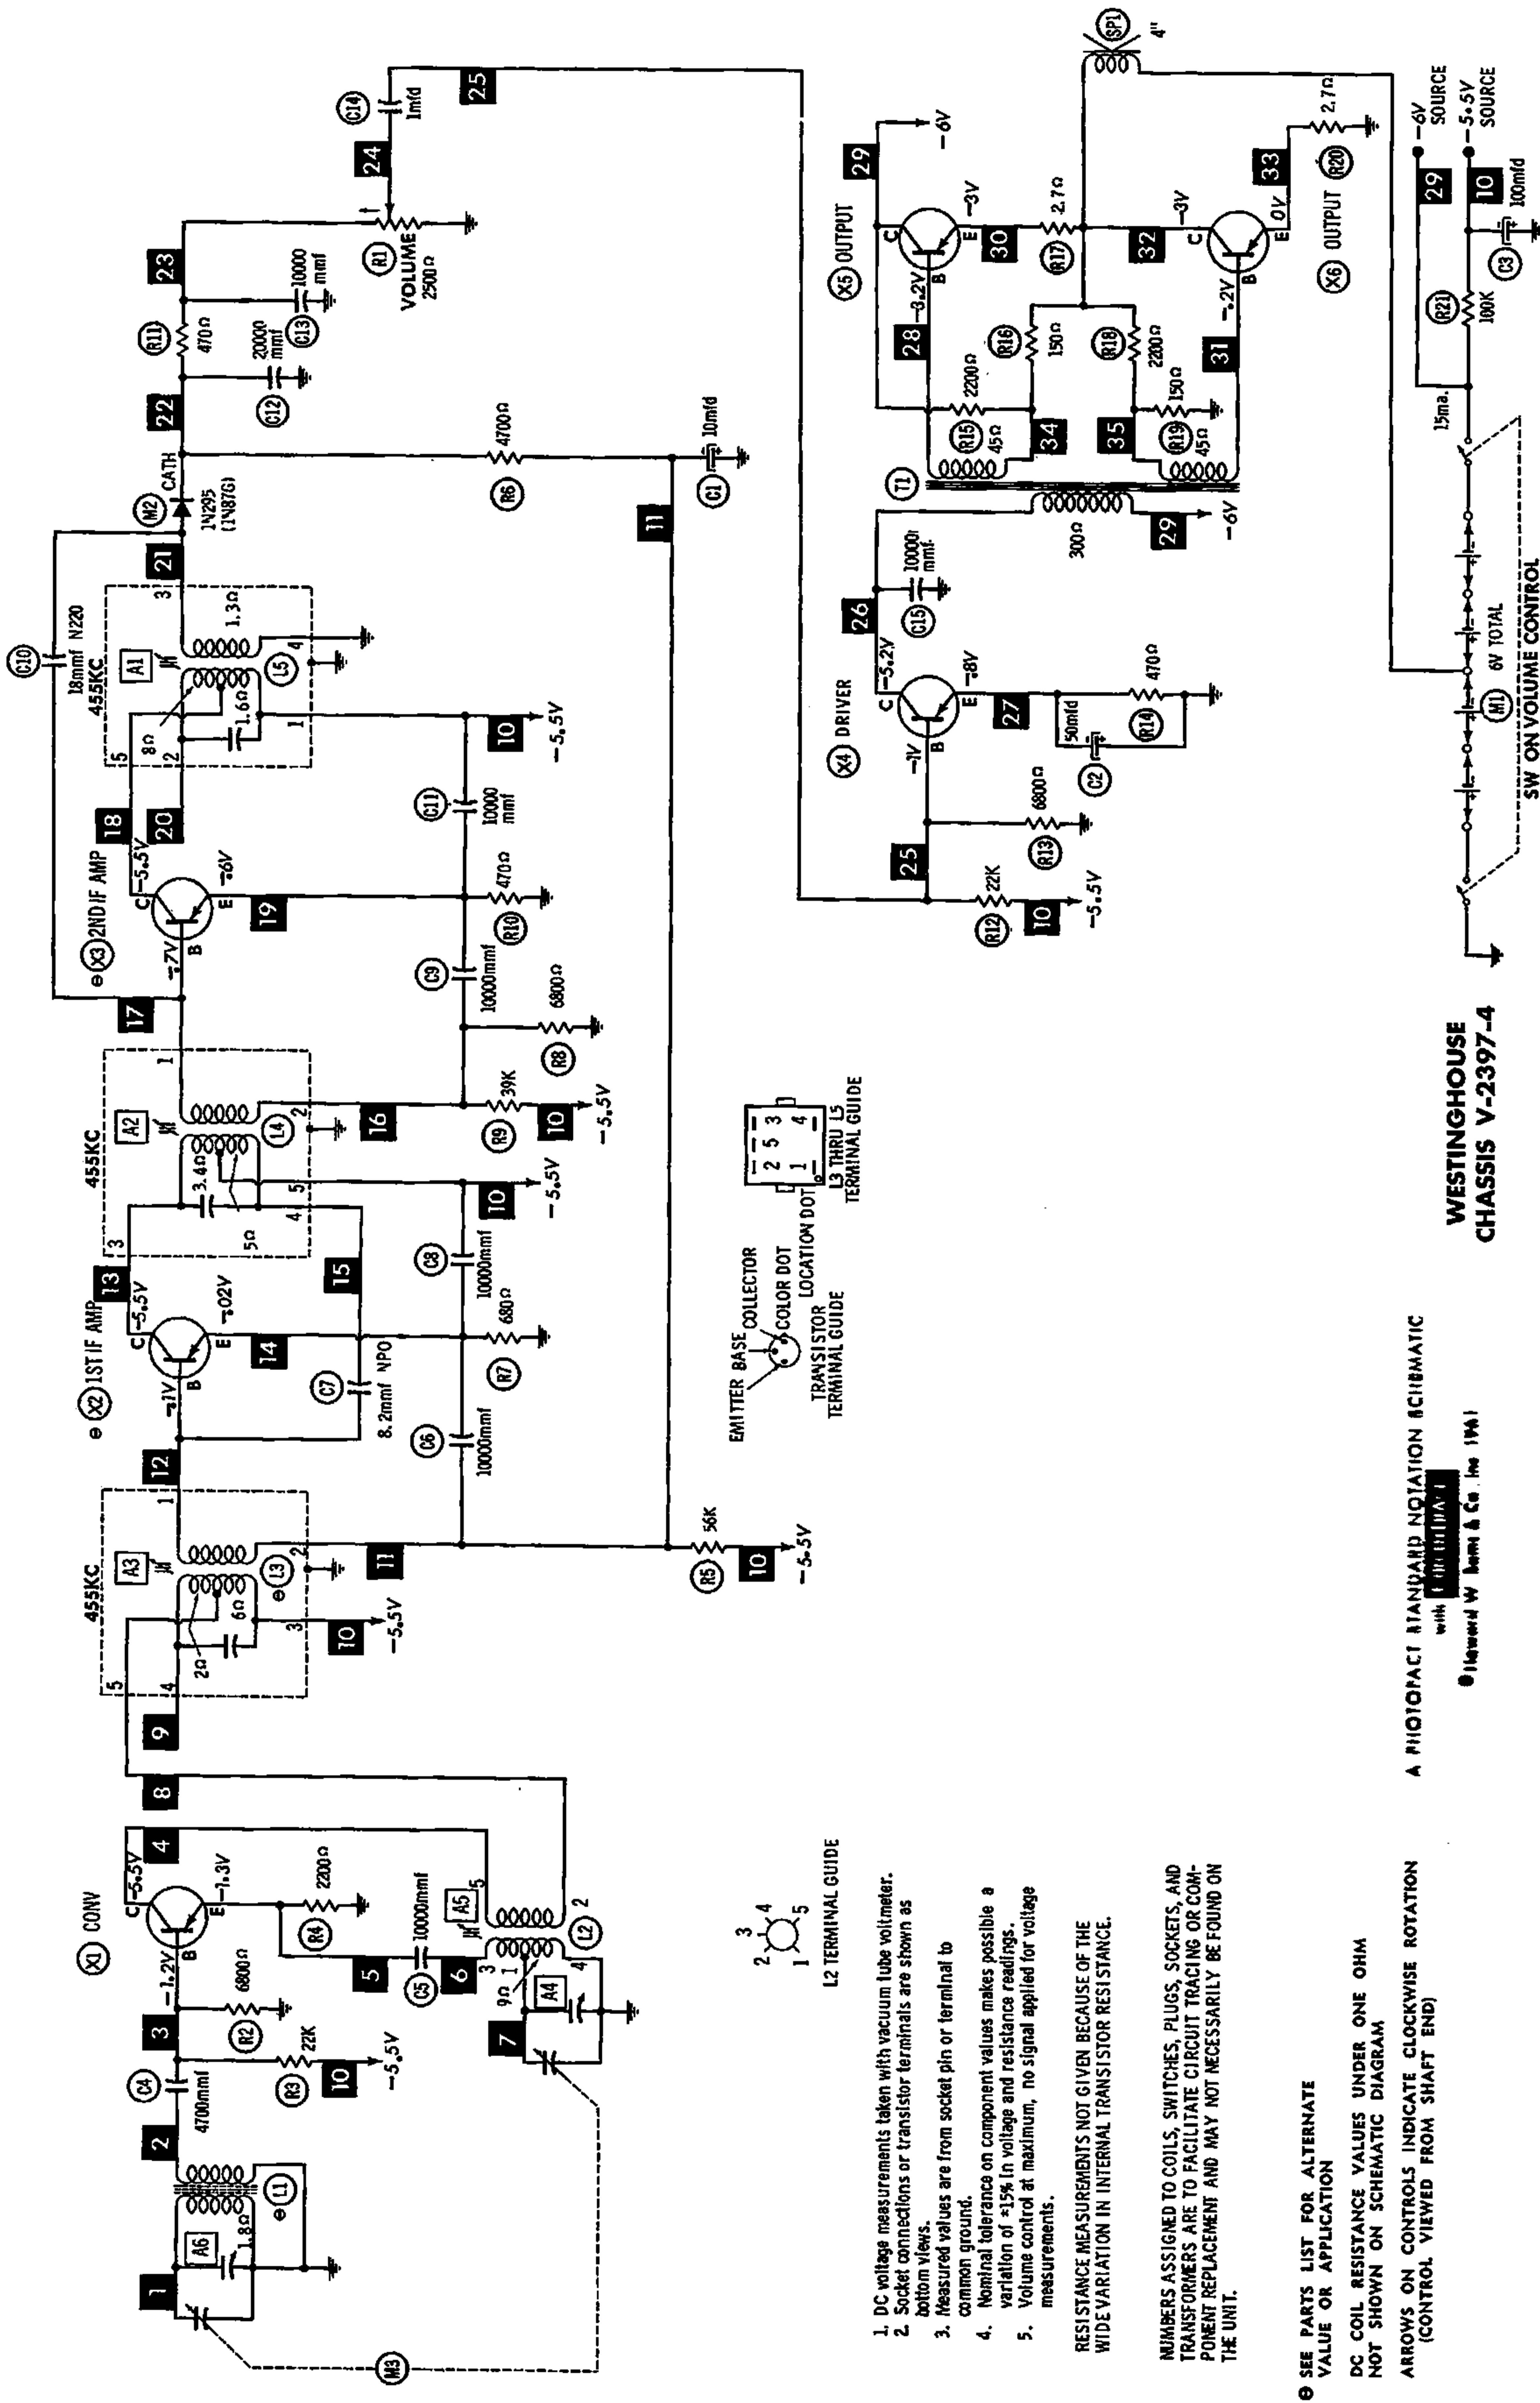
WESTINGHOUSE
CHASSIS V-2397-4

A PHOTOFACT STANDARD NOTATION SCHEMATIC
with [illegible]
©Howard W. Sams & Co., Inc. 1961

X1 CONV
C -5.5V E -1.3V B -1.2V
1 2 3 4 5 6 7 8 9 10
C4 4700mmf
R2 6800Ω
R3 22K
10 -5.5V
R4 2200Ω
C5 10000mmf
A5 A4 A6
L1 L2
1.8Ω
9Ω
M3

455KC
A3
L3
2Ω 6Ω
11
10 -5.5V

X2 1ST IF AMP
C -5.5V E -.02V B -.1V
12 13 14 15
C7 8.2mmf NPO
C6 10000mmf
R7 680Ω
C8 10000mmf
10 -5.5V
R5 56K
10 -5.5V

455KC
A2
L4
3.4Ω 5Ω
16
R9 39K
10 -5.5V
R8 6800Ω
C9 10000mmf

X3 2ND IF AMP
C -5.5V E -.6V B -.7V
17 18 19 20
R10 470Ω
C11 10000 mmf
10 -5.5V

455KC
A1
L5
8Ω 1.6Ω 1.3Ω
C10 18mmf N220

21
M2 CATH 1N295 (1N87G)
22 23 24 25
R6 4700Ω
C1 10mfd
11
R11 470Ω
C12 20000 mmf
C13 10000 mmf
R1 VOLUME 2500Ω
C14 1mfd

X4 DRIVER
C -5.2V E -.8V B -.1V
25 26 27
R12 22K
10 -5.5V
R13 6800Ω
C2 50mfd
R14 470Ω
C15 10000 mmf
300Ω
T1
29 -6V

X5 OUTPUT
C E -3V B -3.2V
28 29 30
-6V
R15 2200Ω 45Ω
R16 150Ω
R17 2.7Ω
34 35

X6 OUTPUT
C -3V E 0V B -.2V
31 32 33
R18 2200Ω
R19 150Ω 45Ω
R20 2.7Ω
SP1 4"

29 -6V SOURCE
10 -5.5V SOURCE
R21 100K
C3 100mfd
15ma.
M1 6V TOTAL
SW ON VOLUME CONTROL

L2 TERMINAL GUIDE
EMITTER BASE COLLECTOR COLOR DOT
TRANSISTOR TERMINAL GUIDE
LOCATION DOT
L3 THRU L5 TERMINAL GUIDE

1. DC voltage measurements taken with vacuum tube voltmeter.
2. Socket connections or transistor terminals are shown as bottom views.
3. Measured values are from socket pin or terminal to common ground.
4. Nominal tolerance on component values makes possible a variation of ±15% in voltage and resistance readings.
5. Volume control at maximum, no signal applied for voltage measurements.

RESISTANCE MEASUREMENTS NOT GIVEN BECAUSE OF THE WIDE VARIATION IN INTERNAL TRANSISTOR RESISTANCE.

NUMBERS ASSIGNED TO COILS, SWITCHES, PLUGS, SOCKETS, AND TRANSFORMERS ARE TO FACILITATE CIRCUIT TRACING OR COMPONENT REPLACEMENT AND MAY NOT NECESSARILY BE FOUND ON THE UNIT.

⊖ SEE PARTS LIST FOR ALTERNATE VALUE OR APPLICATION

DC COIL RESISTANCE VALUES UNDER ONE OHM NOT SHOWN ON SCHEMATIC DIAGRAM

ARROWS ON CONTROLS INDICATE CLOCKWISE ROTATION (CONTROL VIEWED FROM SHAFT END)